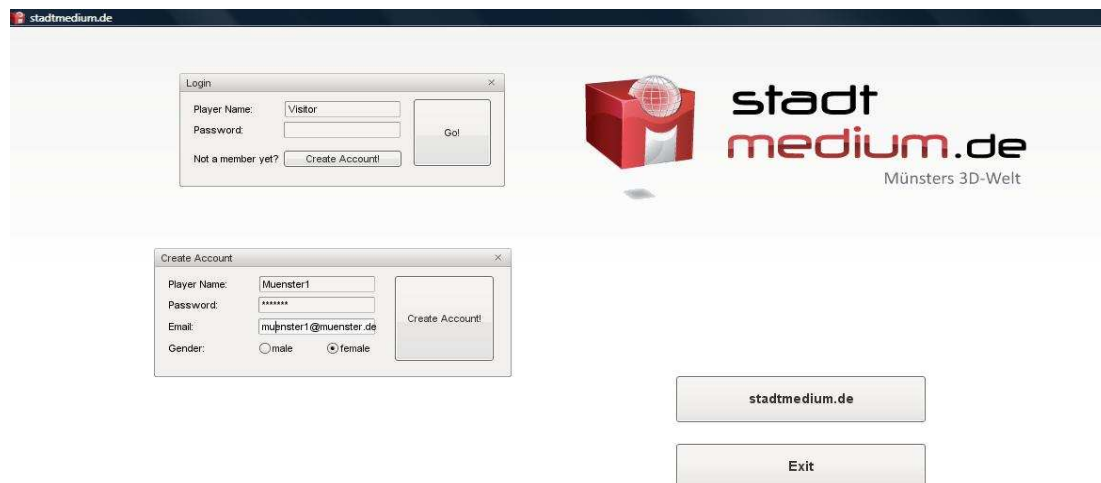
stadtmedium.de

Login
×
Player Name: Visitor
Password:
Go!
Not a member yet? Create Account!

stadt
medium.de
Münsters 3D-Welt

Create Account
×
Player Name: Muenster1
Password: *******
Email: muenster1@muenster.de
Create Account!
Gender: male female

stadtmedium.de

Exit